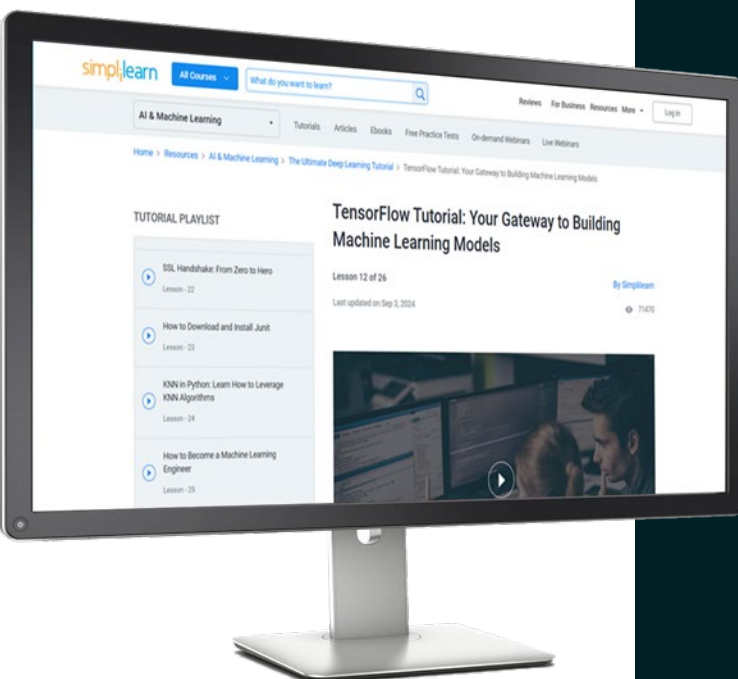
simplilearn All Courses What do you want to learn? Reviews For Business Resources More Log in

AI & Machine Learning Tutorials Articles Ebooks Free Practice Tests On-demand Webinars Live Webinars

Home > Resources > AI & Machine Learning > The Ultimate Deep Learning Tutorial > TensorFlow Tutorial: Your Gateway to Building Machine Learning Models

TUTORIAL PLAYLIST

SSL Handshake: From Zero to Hero
Lesson - 22

How to Download and Install Junit
Lesson - 23

KNN in Python: Learn How to Leverage KNN Algorithms
Lesson - 24

How to Become a Machine Learning Engineer
Lesson - 25

TensorFlow Tutorial: Your Gateway to Building Machine Learning Models

Lesson 12 of 26

By Simplilearn

Last updated on Sep 3, 2024

71470